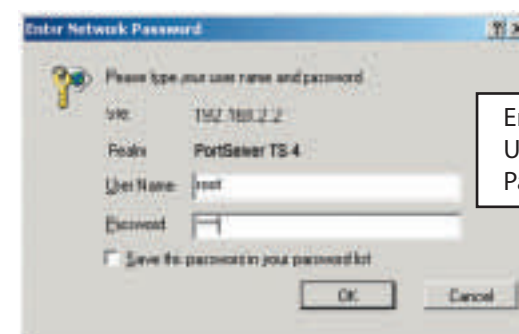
Enter Network Password

?| X

Please type your user name and password.

Site: 192.168.2.2

Realm PortServer TS 4

User Name: root

Password: ****

Save this password in your password list

OK

Cancel

En
U
Pa